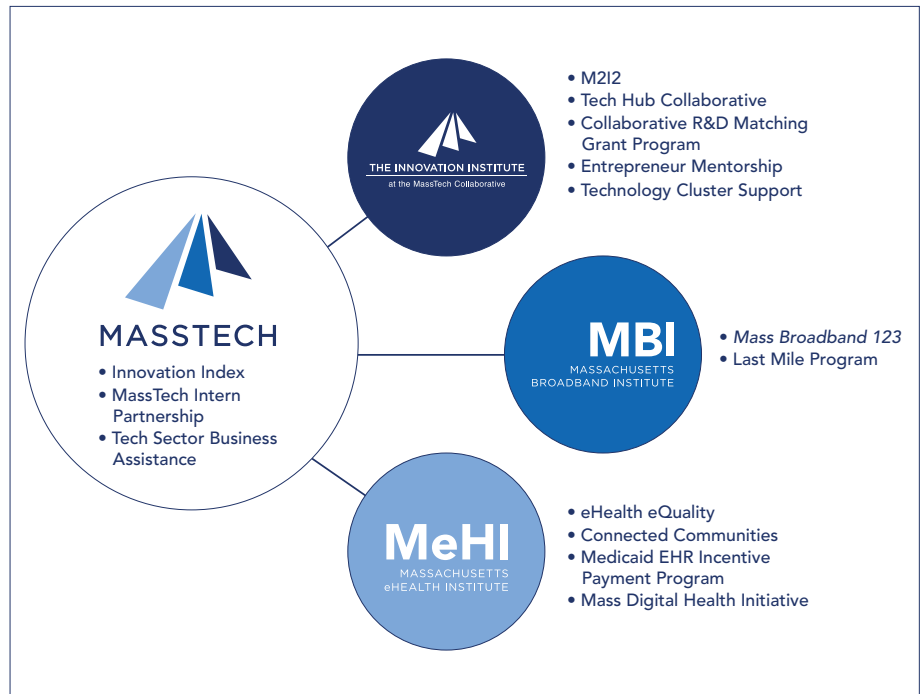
MASSTECH

• Innovation Index
• MassTech Intern Partnership
• Tech Sector Business Assistance

THE INNOVATION INSTITUTE
at the MassTech Collaborative

• M2I2
• Tech Hub Collaborative
• Collaborative R&D Matching Grant Program
• Entrepreneur Mentorship
• Technology Cluster Support

MBI
MASSACHUSETTS BROADBAND INSTITUTE

• Mass Broadband 123
• Last Mile Program

MeHI
MASSACHUSETTS eHEALTH INSTITUTE

• eHealth eQuality
• Connected Communities
• Medicaid EHR Incentive Payment Program
• Mass Digital Health Initiative